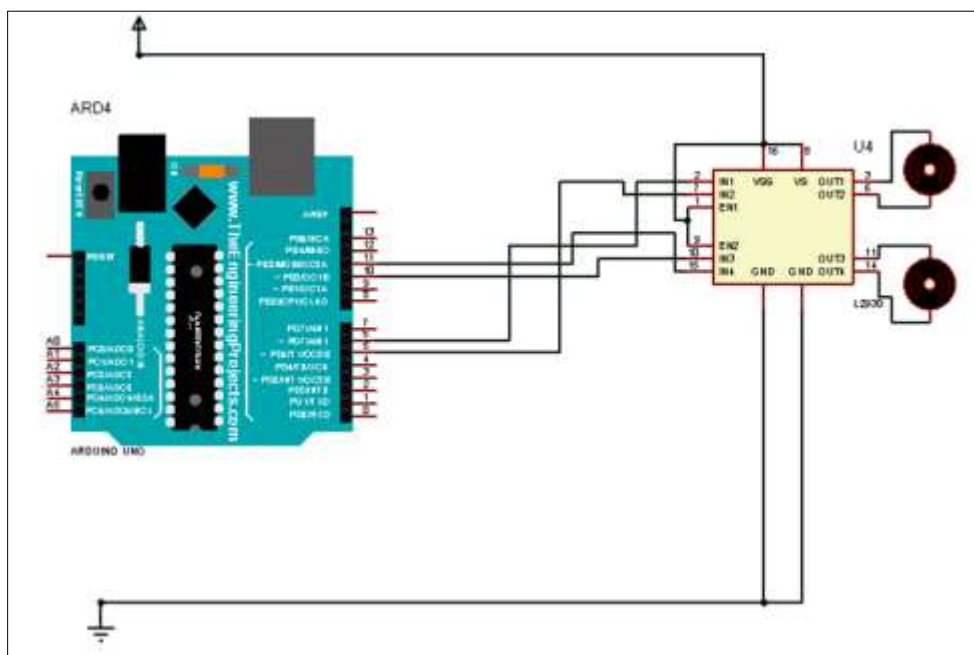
ARD4

www.TheEngineeringProjects.com

AREF

PB5/SCK 13
PB4/MISO 12
PB3/MOSI/OC2A 11
~ PB2/OC1B 10
~ PB1/OC1A 9
PB0/ICP1/CLKO 8

PD7/AIN1 7
~ PD6/AIN0 6
~ PD5/T1/OC0B 5
PD4/T0/XCK 4
~ PD3/INT1/OC2B 3
PD2/INT0 2
PD1/TXD 1
PD0/RXD 0

RESET

A0 PC0/ADC0
A1 PC1/ADC1
A2 PC2/ADC2
A3 PC3/ADC3
A4 PC4/ADC4/SDA
A5 PC5/ADC5/SCL

ARDUINO UNO

U4

16 8
2 IN1 VSS VS OUT1 3
7 IN2 OUT2 6
1 EN1
9 EN2
10 IN3 OUT3 11
15 IN4 GND GND OUT4 14

L293D